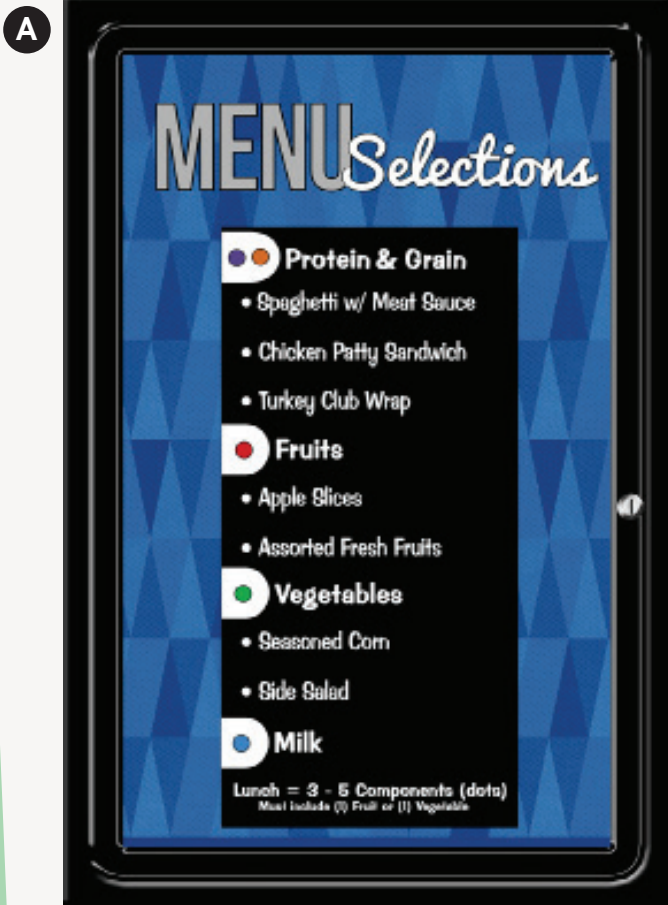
A

MENU Selections

Protein & Grain
• Spaghetti w/ Meat Sauce
• Chicken Patty Sandwich
• Turkey Club Wrap

Fruits
• Apple Slices
• Assorted Fresh Fruits

Vegetables
• Seasoned Corn
• Side Salad

Milk

Lunch = 3 - 5 Components (dots)
Must include (1) Fruit or (1) Vegetable